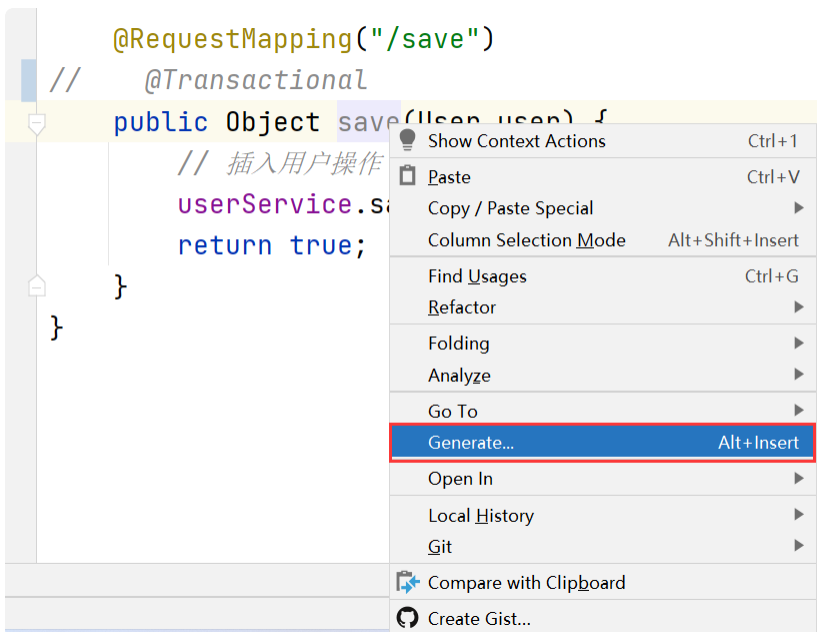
@RequestMapping("/save")
//    @Transactional
    public Object save(User user) {
        // 插入用户操作
        userService.sa
        return true;
    }
}

Show Context Actions Ctrl+1
Paste Ctrl+V
Copy / Paste Special
Column Selection Mode Alt+Shift+Insert
Find Usages Ctrl+G
Refactor
Folding
Analyze
Go To
Generate... Alt+Insert
Open In
Local History
Git
Compare with Clipboard
Create Gist...